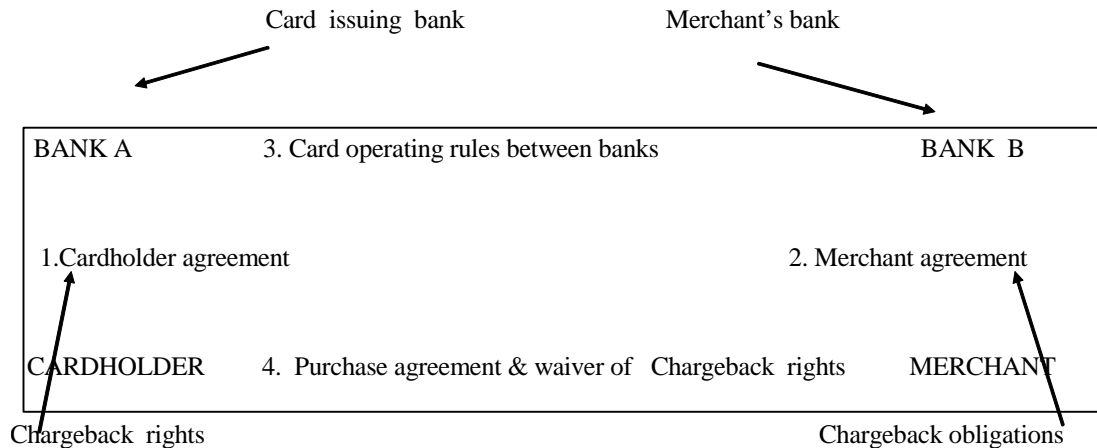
Card issuing bank

Merchant's bank

BANK A

3. Card operating rules between banks

BANK B

1.Cardholder agreement

2. Merchant agreement

CARDHOLDER

4. Purchase agreement & waiver of Chargeback rights

MERCHANT

Chargeback rights

Chargeback obligations